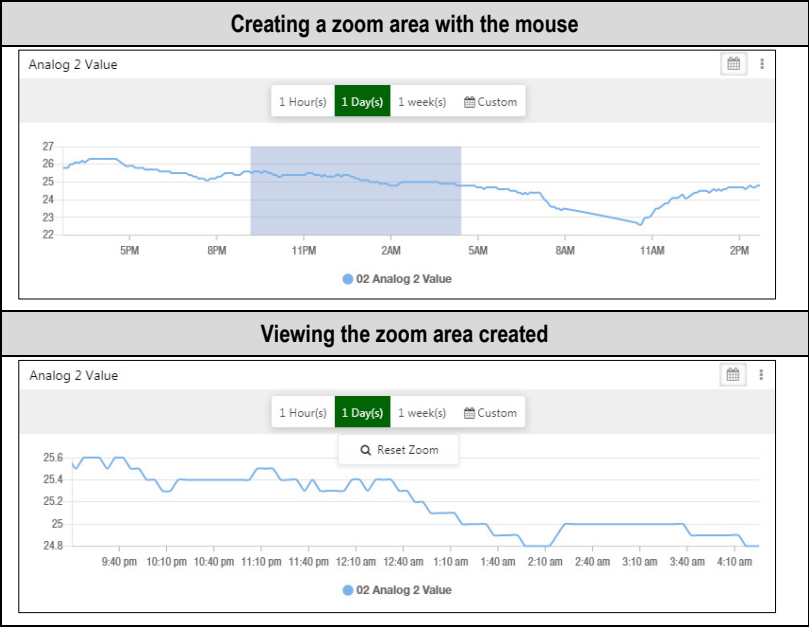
Creating a zoom area with the mouse

Analog 2 Value

1 Hour(s) 1 Day(s) 1 week(s) Custom

27
26
25
24
23
22

5PM 8PM 11PM 2AM 5AM 8AM 11AM 2PM

02 Analog 2 Value

Viewing the zoom area created

Analog 2 Value

1 Hour(s) 1 Day(s) 1 week(s) Custom

Reset Zoom

25.6
25.4
25.2
25
24.8

9:40 pm 10:10 pm 10:40 pm 11:10 pm 11:40 pm 12:10 am 12:40 am 1:10 am 1:40 am 2:10 am 2:40 am 3:10 am 3:40 am 4:10 am

02 Analog 2 Value